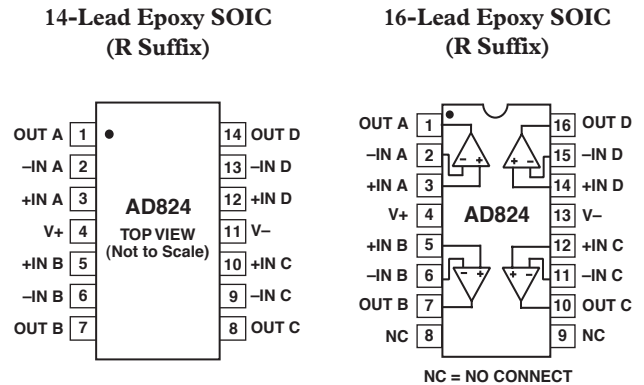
14-Lead Epoxy SOIC
(R Suffix)

OUT A 1
–IN A 2
+IN A 3
V+ 4
+IN B 5
–IN B 6
OUT B 7

AD824
TOP VIEW
(Not to Scale)

14 OUT D
13 –IN D
12 +IN D
11 V–
10 +IN C
9 –IN C
8 OUT C

16-Lead Epoxy SOIC
(R Suffix)

OUT A 1
–IN A 2
+IN A 3
V+ 4
+IN B 5
–IN B 6
OUT B 7
NC 8

AD824

16 OUT D
15 –IN D
14 +IN D
13 V–
12 +IN C
11 –IN C
10 OUT C
9 NC

NC = NO CONNECT